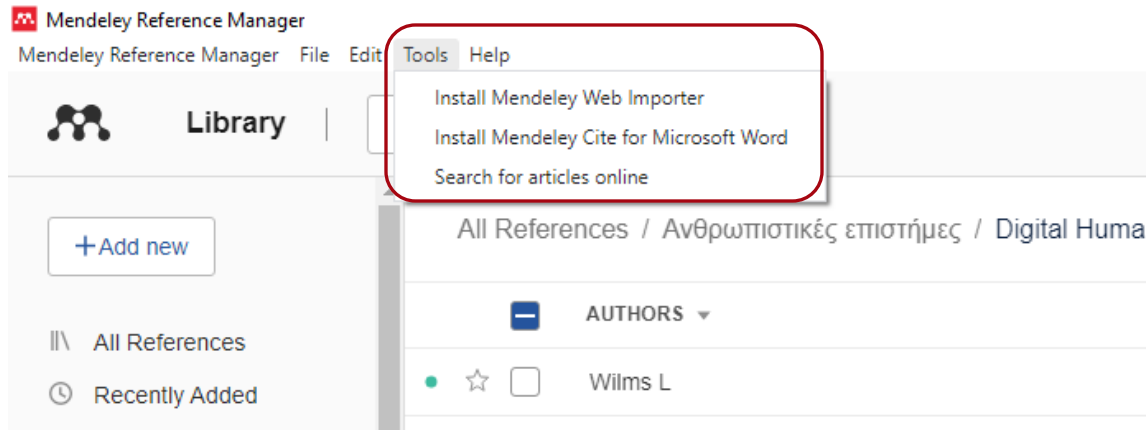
Mendeley Reference Manager

Mendeley Reference Manager File Edit Tools Help

Install Mendeley Web Importer
Install Mendeley Cite for Microsoft Word
Search for articles online

Library

+Add new

All References / Ανθρωπιστικές επιστήμες / Digital Huma

AUTHORS

All References

Recently Added

Wilms L